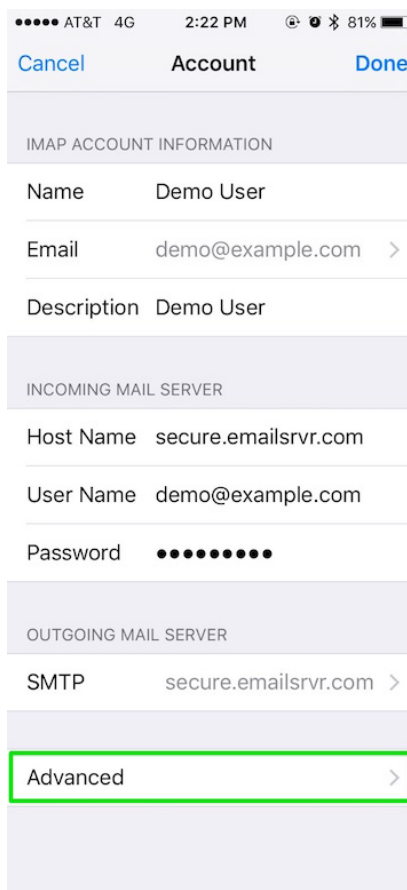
●●●●● AT&T 4G 2:22 PM 81%

Cancel Account Done

IMAP ACCOUNT INFORMATION

Name Demo User

Email demo@example.com >

Description Demo User

INCOMING MAIL SERVER

Host Name secure.emailsrvr.com

User Name demo@example.com

Password ●●●●●●●●●

OUTGOING MAIL SERVER

SMTP secure.emailsrvr.com >

Advanced >